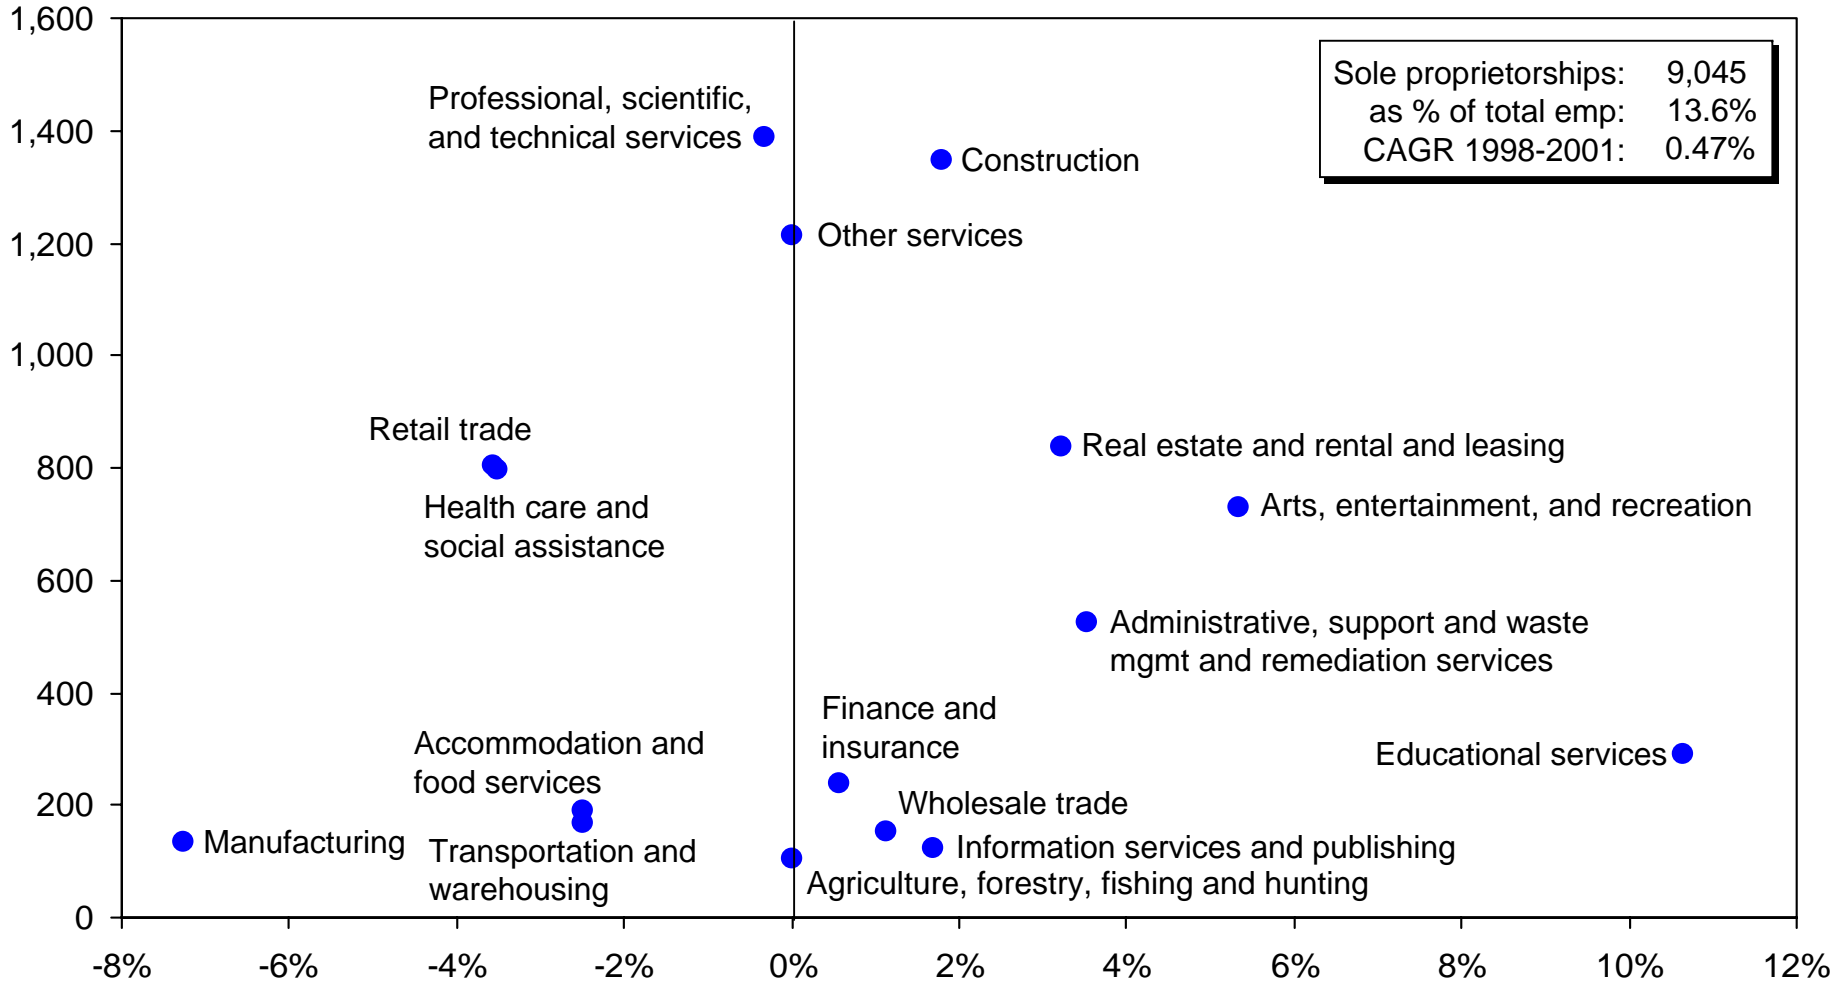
1,600
1,400
1,200
1,000
800
600
400
200
0

Sole proprietorships: 9,045
as % of total emp: 13.6%
CAGR 1998-2001: 0.47%

Professional, scientific, and technical services
Construction
Other services
Retail trade
Health care and social assistance
Real estate and rental and leasing
Arts, entertainment, and recreation
Administrative, support and waste mgmt and remediation services
Finance and insurance
Educational services
Accommodation and food services
Wholesale trade
Manufacturing
Transportation and warehousing
Information services and publishing
Agriculture, forestry, fishing and hunting

-8%
-6%
-4%
-2%
0%
2%
4%
6%
8%
10%
12%